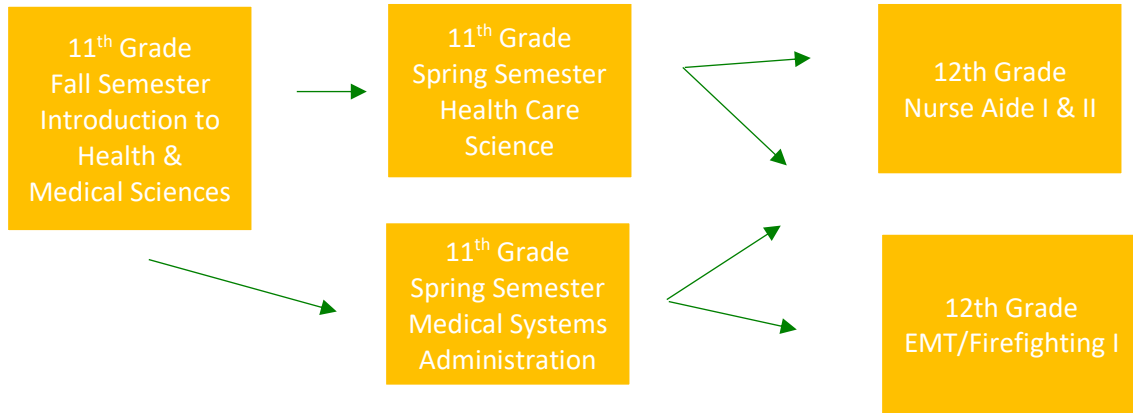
11$^{th}$ Grade
Fall Semester
Introduction to
Health &
Medical Sciences

11$^{th}$ Grade
Spring Semester
Health Care
Science

12th Grade
Nurse Aide I & II

11$^{th}$ Grade
Spring Semester
Medical Systems
Administration

12th Grade
EMT/Firefighting I